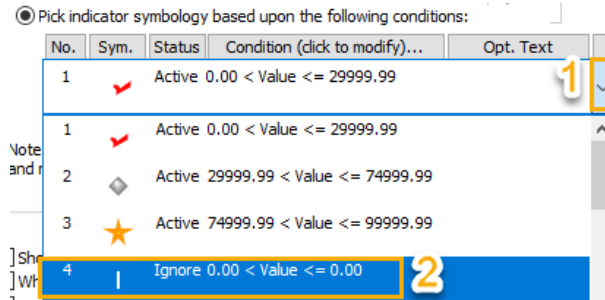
Pick indicator symbology based upon the following conditions:

| No. | Sym. | Status | Condition (click to modify)... | Opt. Text |
|---|---|---|---|---|
| 1 | | Active | 0.00 < Value <= 29999.99 | |

1

| | | | |
|---|---|---|---|
| 1 | | Active | 0.00 < Value <= 29999.99 |
| 2 | | Active | 29999.99 < Value <= 74999.99 |
| 3 | | Active | 74999.99 < Value <= 99999.99 |
| 4 | | Ignore | 0.00 < Value <= 0.00 |

2

Note
and r

] Sho
] Wh